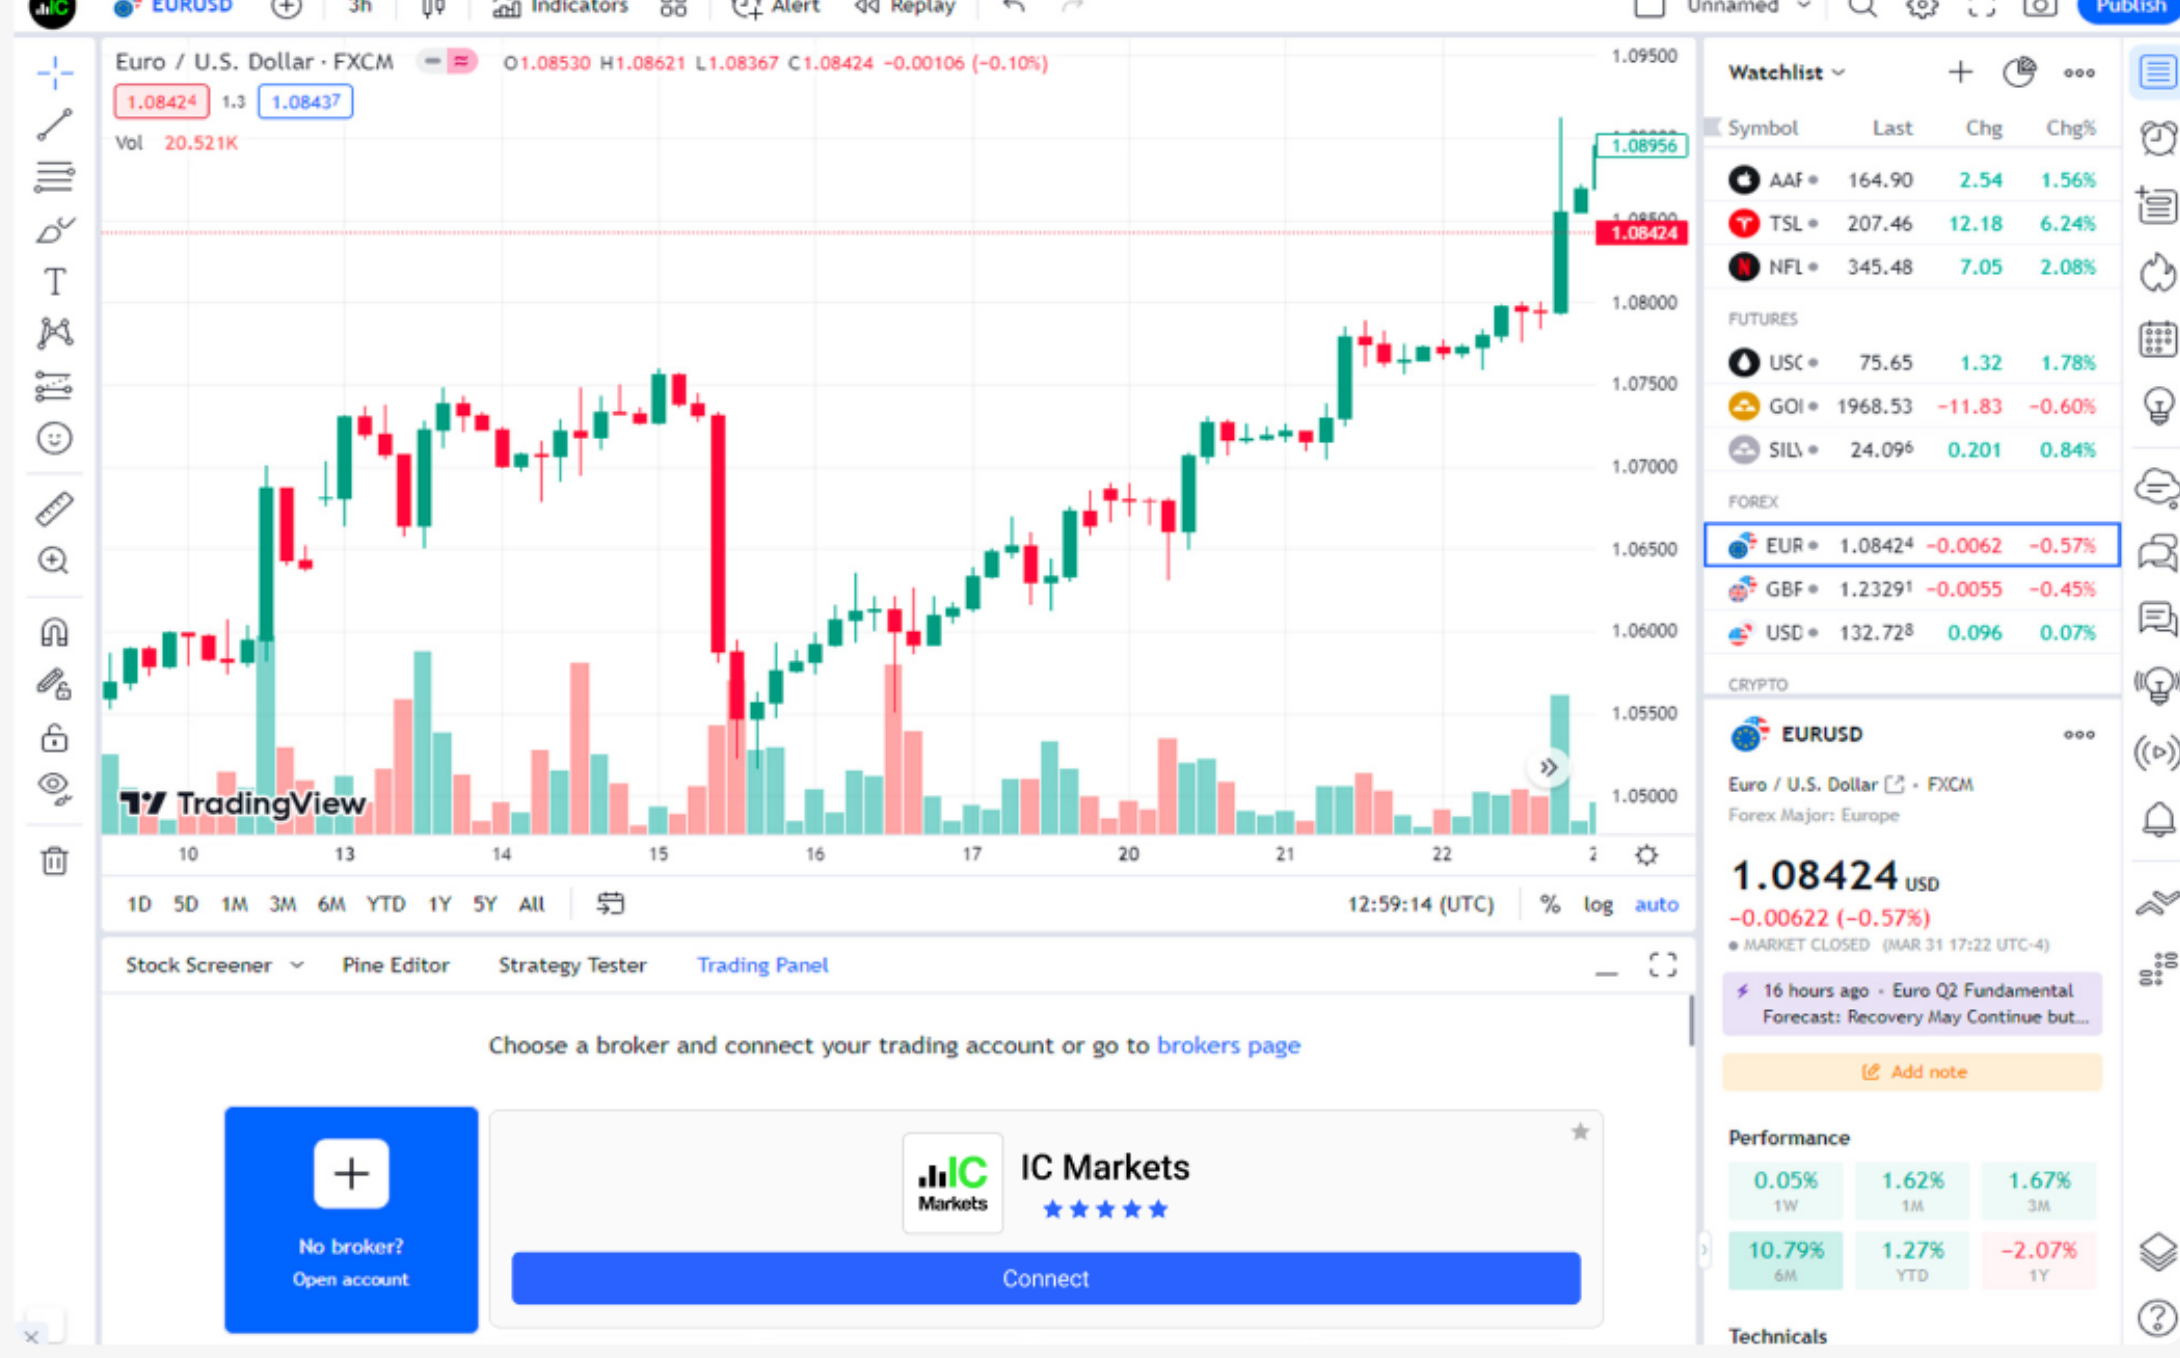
EURUSD 3h Indicators Alert Replay Unnamed Publish

Euro / U.S. Dollar · FXCM O1.08530 H1.08621 L1.08367 C1.08424 -0.00106 (-0.10%)
1.08424 1.3 1.08437
Vol 20.521K

1.09500
1.08956
1.08424
1.08000
1.07500
1.07000
1.06500
1.06000
1.05500
1.05000

TradingView

10 13 14 15 16 17 20 21 22

1D 5D 1M 3M 6M YTD 1Y 5Y All
12:59:14 (UTC) % log auto

Stock Screener Pine Editor Strategy Tester Trading Panel

Choose a broker and connect your trading account or go to brokers page

No broker?
Open account

IC Markets
IC Markets
★★★★★
Connect

Watchlist

| Symbol | Last | Chg | Chg% |
|---|---|---|---|
| AAF | 164.90 | 2.54 | 1.56% |
| TSL | 207.46 | 12.18 | 6.24% |
| NFL | 345.48 | 7.05 | 2.08% |
| FUTURES | | | |
| USC | 75.65 | 1.32 | 1.78% |
| GOI | 1968.53 | -11.83 | -0.60% |
| SIL | 24.096 | 0.201 | 0.84% |
| FOREX | | | |
| EUR | 1.08424 | -0.0062 | -0.57% |
| GBF | 1.23291 | -0.0055 | -0.45% |
| USD | 132.728 | 0.096 | 0.07% |
| CRYPTO | | | |

EURUSD
Euro / U.S. Dollar · FXCM
Forex Major: Europe
1.08424 USD
-0.00622 (-0.57%)
MARKET CLOSED (MAR 31 17:22 UTC-4)
16 hours ago · Euro Q2 Fundamental Forecast: Recovery May Continue but...
Add note

Performance
| 0.05% 1W | 1.62% 1M | 1.67% 3M |
|---|---|---|
| 10.79% 6M | 1.27% YTD | -2.07% 1Y |

Technicals